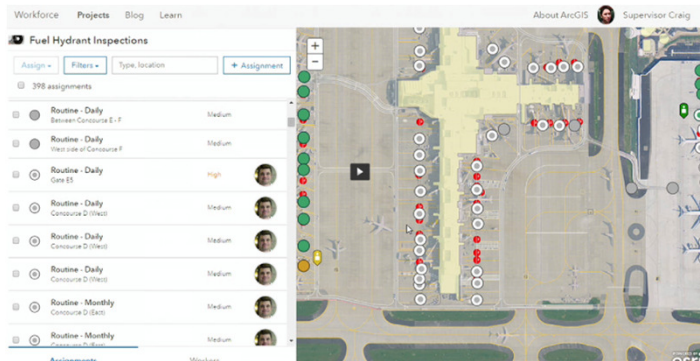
Workforce Projects Blog Learn

About ArcGIS Supervisor Craig

Fuel Hydrant Inspections

Assign ▾ Filters ▾ Type, location + Assignment

398 assignments

Routine - Daily
Between Concourse E - F
Medium

Routine - Daily
West side of Concourse F
Medium

Routine - Daily
Gate E5
High

Routine - Daily
Concourse D (West)
Medium

Routine - Daily
Concourse D (West)
Medium

Routine - Daily
Concourse D (West)
Medium

Routine - Monthly
Concourse D (East)
Medium

Routine - Monthly
Concourse D (East)
Medium

Assignments Workers

+
−